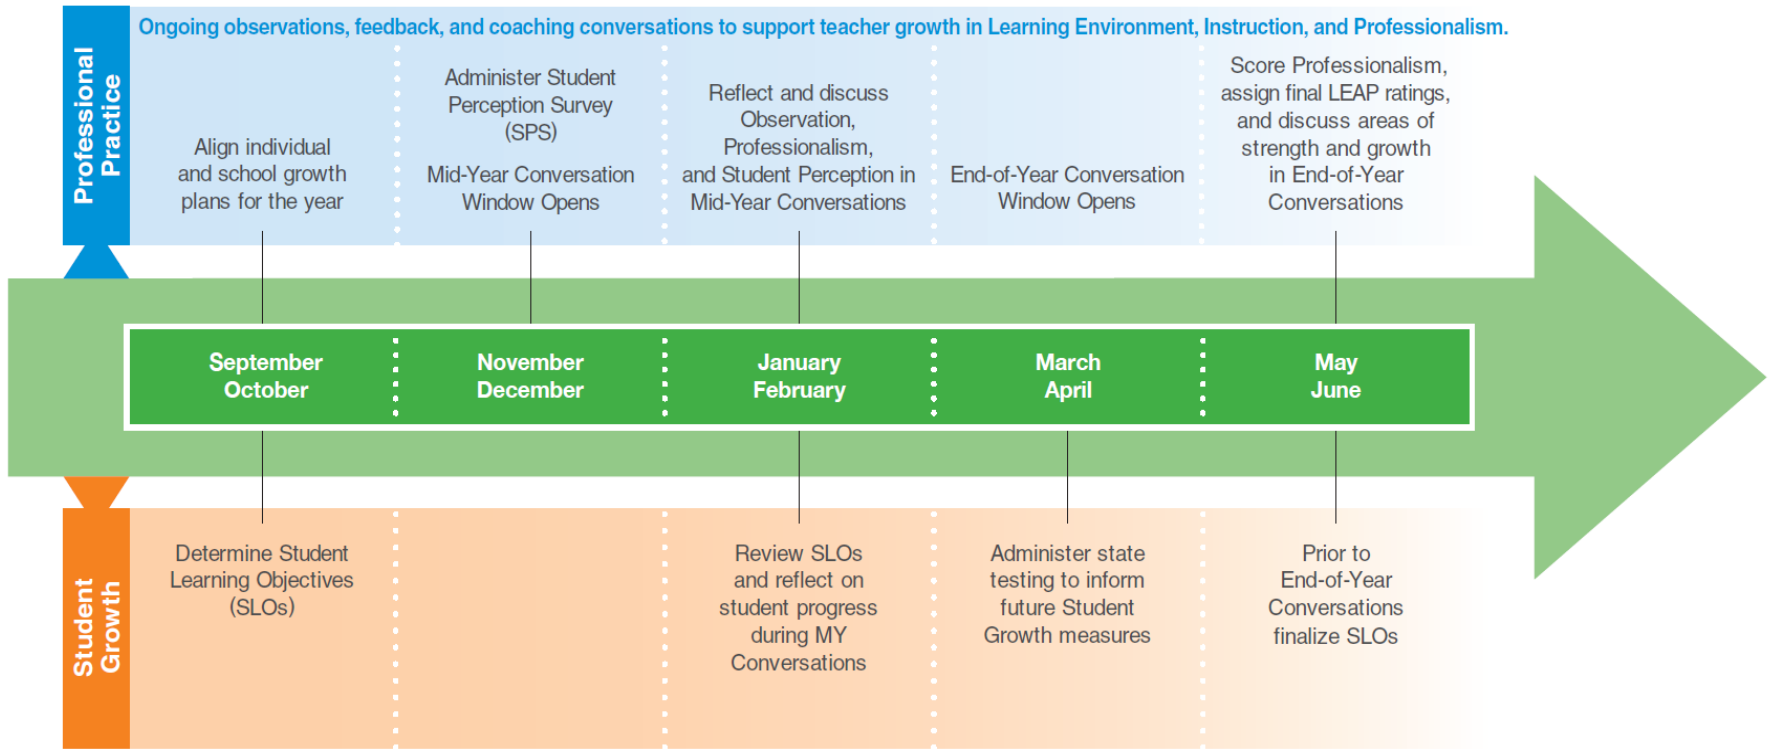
Professional Practice

Ongoing observations, feedback, and coaching conversations to support teacher growth in Learning Environment, Instruction, and Professionalism.

Align individual and school growth plans for the year

Administer Student Perception Survey (SPS)

Mid-Year Conversation Window Opens

Reflect and discuss Observation, Professionalism, and Student Perception in Mid-Year Conversations

End-of-Year Conversation Window Opens

Score Professionalism, assign final LEAP ratings, and discuss areas of strength and growth in End-of-Year Conversations

September October

November December

January February

March April

May June

Student Growth

Determine Student Learning Objectives (SLOs)

Review SLOs and reflect on student progress during MY Conversations

Administer state testing to inform future Student Growth measures

Prior to End-of-Year Conversations finalize SLOs